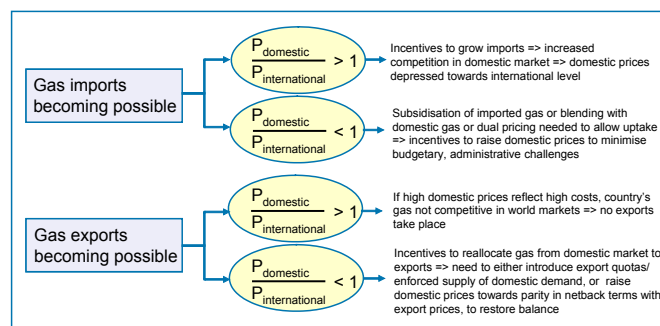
Gas imports becoming possible

$\frac{P_{domestic}}{P_{international}} > 1$

Incentives to grow imports => increased competition in domestic market => domestic prices depressed towards international level

$\frac{P_{domestic}}{P_{international}} < 1$

Subsidisation of imported gas or blending with domestic gas or dual pricing needed to allow uptake => incentives to raise domestic prices to minimise budgetary, administrative challenges

Gas exports becoming possible

$\frac{P_{domestic}}{P_{international}} > 1$

If high domestic prices reflect high costs, country's gas not competitive in world markets => no exports take place

$\frac{P_{domestic}}{P_{international}} < 1$

Incentives to reallocate gas from domestic market to exports => need to either introduce export quotas/ enforced supply of domestic demand, or raise domestic prices towards parity in netback terms with export prices, to restore balance